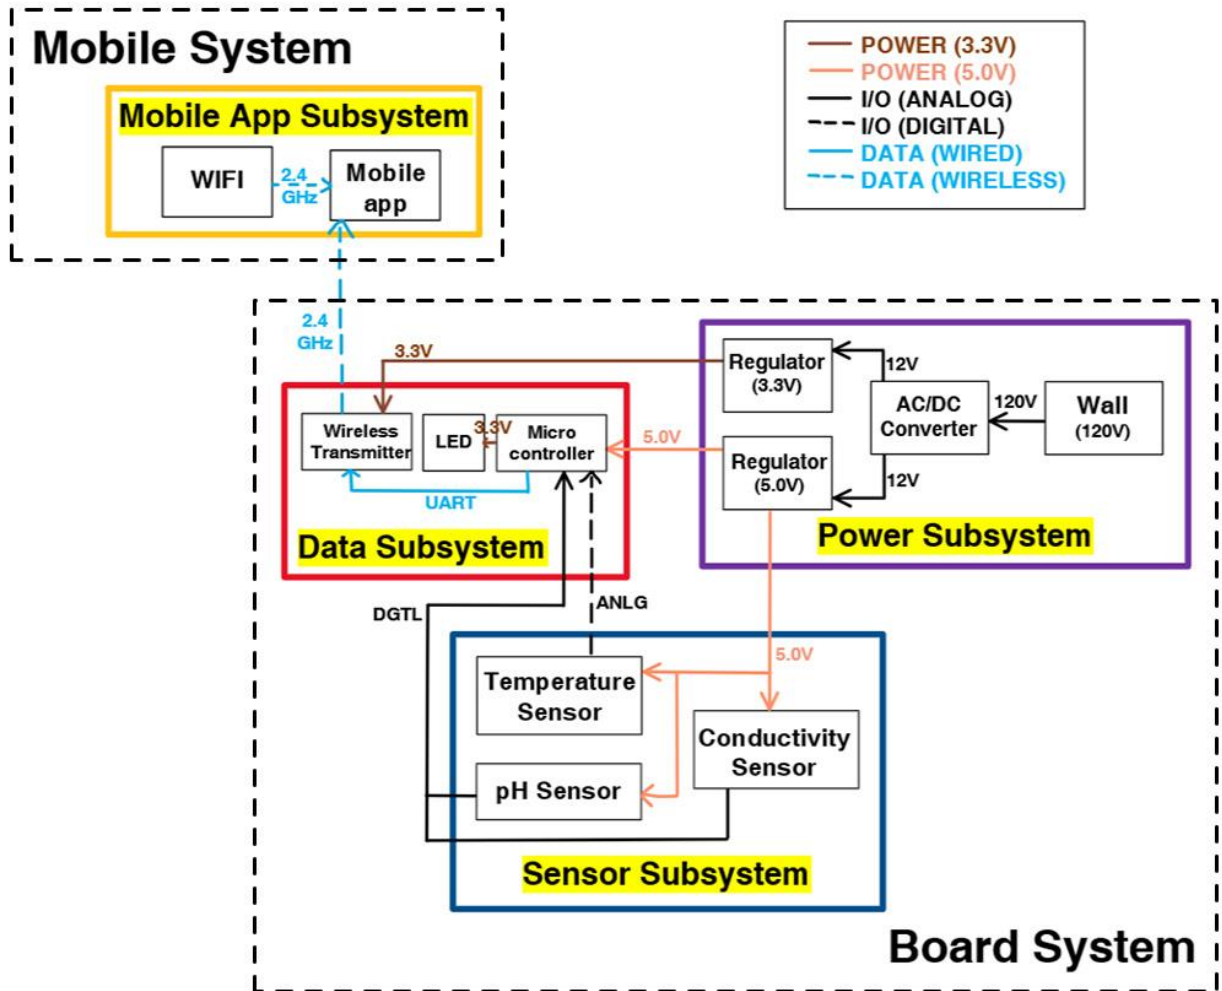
Mobile System

Mobile App Subsystem

WIFI

2.4 GHz

Mobile app

POWER (3.3V)
POWER (5.0V)
I/O (ANALOG)
I/O (DIGITAL)
DATA (WIRED)
DATA (WIRELESS)

2.4 GHz

3.3V

Regulator (3.3V)

12V

AC/DC Converter

120V

Wall (120V)

Wireless Transmitter

LED

3.3V

Micro controller

5.0V

Regulator (5.0V)

12V

UART

Data Subsystem

Power Subsystem

DGTL

ANLG

5.0V

Temperature Sensor

Conductivity Sensor

pH Sensor

Sensor Subsystem

Board System